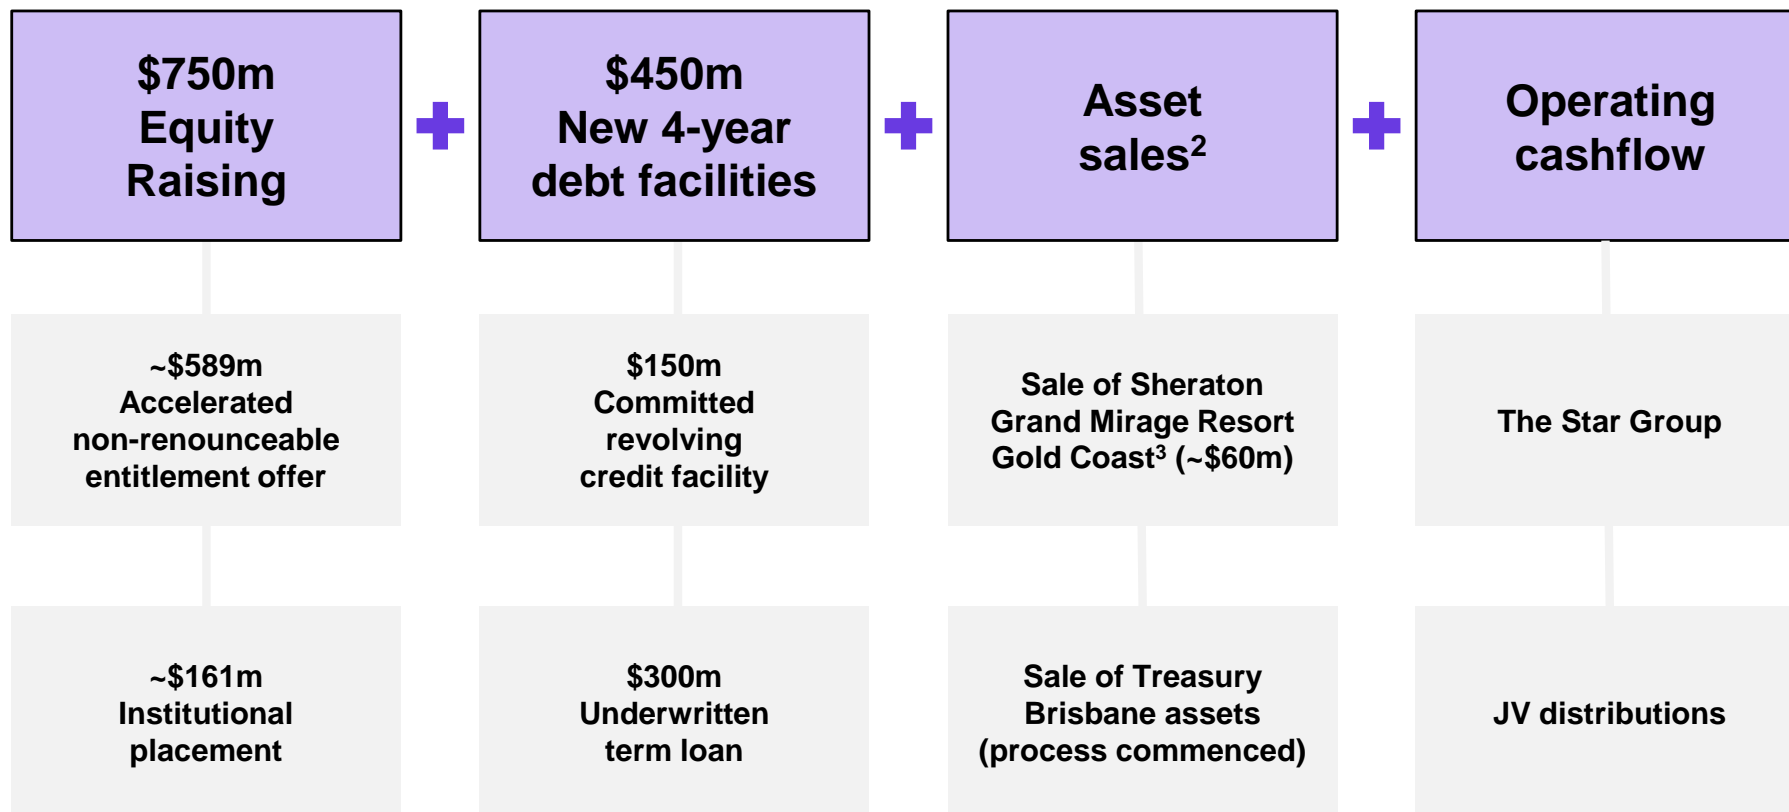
$750m Equity Raising

~$589m Accelerated non-renounceable entitlement offer

~$161m Institutional placement

$450m New 4-year debt facilities

$150m Committed revolving credit facility

$300m Underwritten term loan

Asset sales$^2$

Sale of Sheraton Grand Mirage Resort Gold Coast$^3$ (~$60m)

Sale of Treasury Brisbane assets (process commenced)

Operating cashflow

The Star Group

JV distributions